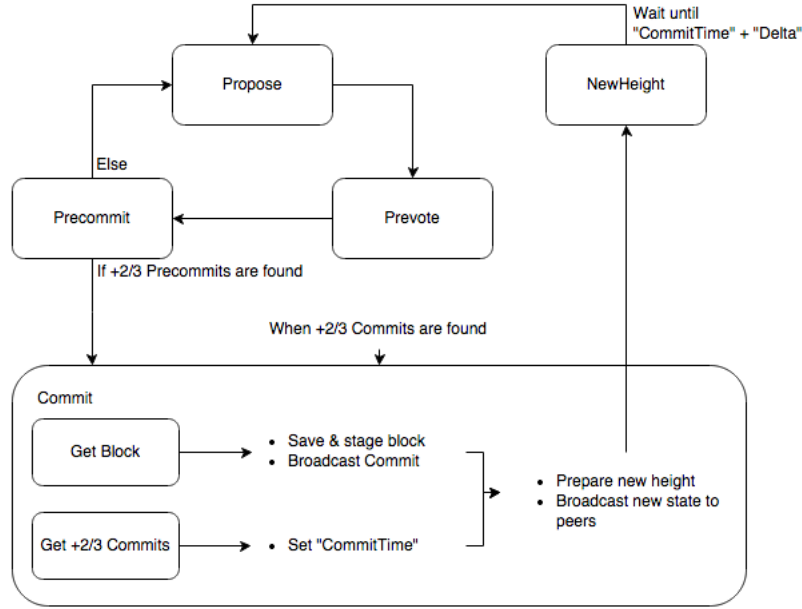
Wait until "CommitTime" + "Delta"

Propose

NewHeight

Else

Precommit

Prevote

If +2/3 Precommits are found

When +2/3 Commits are found

Commit

Get Block

- Save & stage block
- Broadcast Commit

- Prepare new height
- Broadcast new state to peers

Get +2/3 Commits

- Set "CommitTime"